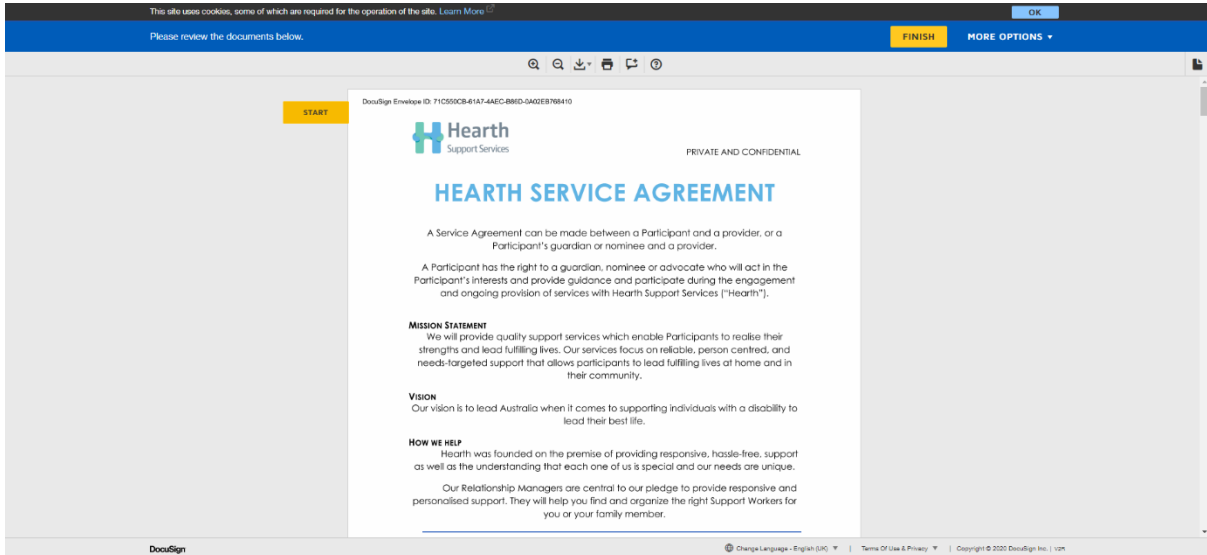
This site uses cookies, some of which are required for the operation of the site. Learn More

OK

Please review the documents below.

FINISH

MORE OPTIONS ▾

START

DocuSign Envelope ID: 71C550CB-61A7-4AEC-B86D-0A02EB768410

Hearth
Support Services

PRIVATE AND CONFIDENTIAL

HEARTH SERVICE AGREEMENT

A Service Agreement can be made between a Participant and a provider, or a Participant's guardian or nominee and a provider.

A Participant has the right to a guardian, nominee or advocate who will act in the Participant's interests and provide guidance and participate during the engagement and ongoing provision of services with Hearth Support Services ("Hearth").

MISSION STATEMENT
We will provide quality support services which enable Participants to realise their strengths and lead fulfilling lives. Our services focus on reliable, person centred, and needs-targeted support that allows participants to lead fulfilling lives at home and in their community.

VISION
Our vision is to lead Australia when it comes to supporting individuals with a disability to lead their best life.

HOW WE HELP
Hearth was founded on the premise of providing responsive, hassle-free, support as well as the understanding that each one of us is special and our needs are unique.

Our Relationship Managers are central to our pledge to provide responsive and personalised support. They will help you find and organize the right Support Workers for you or your family member.

DocuSign

Change Language - English (UK) ▾ | Terms Of Use & Privacy ▾ | Copyright © 2020 DocuSign Inc. | V2R